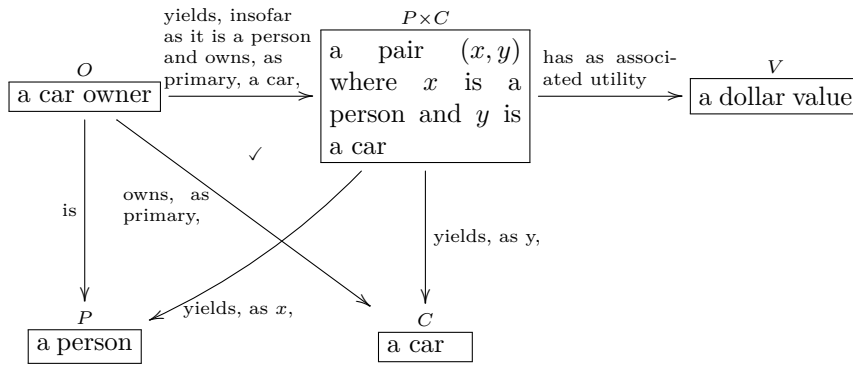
yields, insofar as it is a person and owns, as primary, a car,

$P \times C$

a pair $(x, y)$ where $x$ is a person and $y$ is a car

has as associated utility

$V$

a dollar value

$O$

a car owner

✓

is

owns, as primary,

yields, as y,

yields, as $x$,

$P$

a person

$C$

a car